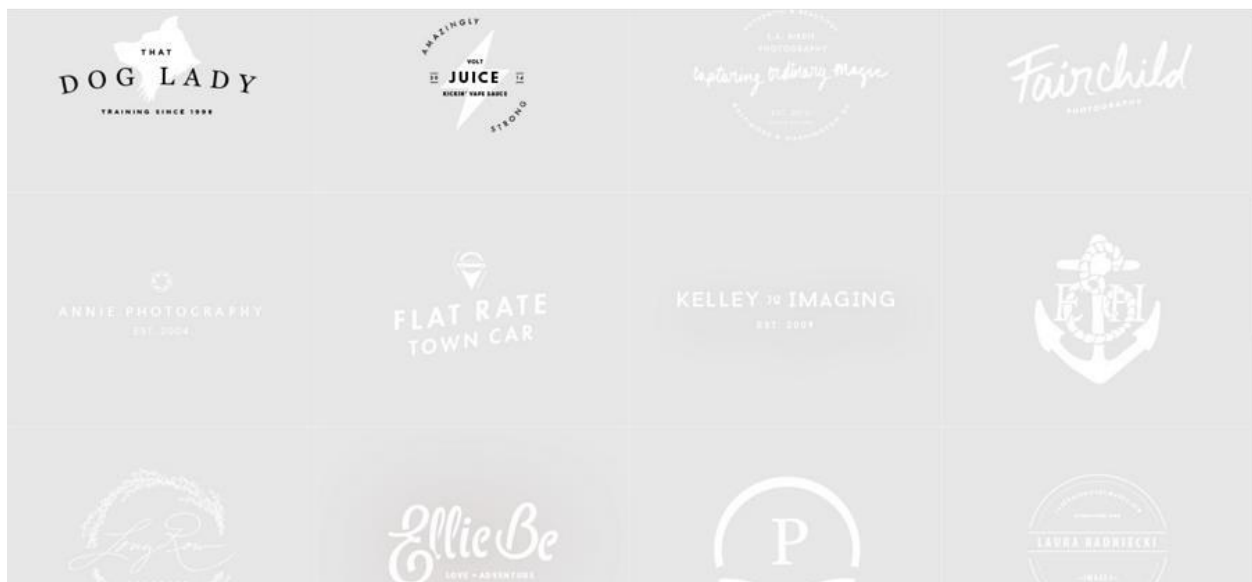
THAT
DOG LADY
TRAINING SINCE 1998

AMAZINGLY
VOLT
JUICE
KICKIN' VAPE SAUCE
STRONG

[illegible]
PHOTOGRAPHY
capturing ordinary magic
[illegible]

Fairchild
PHOTOGRAPHY

ANNIE PHOTOGRAPHY
EST. 2004

FLAT RATE
TOWN CAR

KELLEY IMAGING
EST. 2004

KH

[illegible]

Ellie Be
LOVE + ADVENTURE

P

LAURA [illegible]